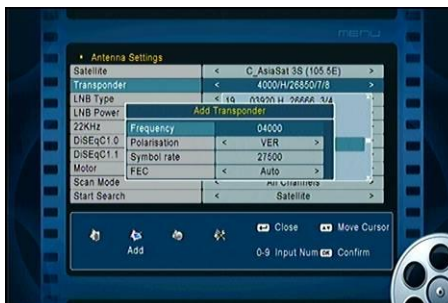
menu

Antenna Settings

Satellite < C_AsiaSat 3S (105.5E) >
Transponder < 4000/H/26850/7/8 >
LNB Type < 19 03920 H 26666 3/4
LNB Power
22KHz
DiSEqC1.0
DiSEqC1.1
Motor
Scan Mode All Channels
Start Search < Satellite >

Add Transponder

| Frequency | | 04000 | |
|---|---|---|---|
| Polarisation | < | VER | > |
| Symbol rate | | 27500 | |
| FEC | < | Auto | > |

Add

Close
Move Cursor
0-9 Input Num
Confirm